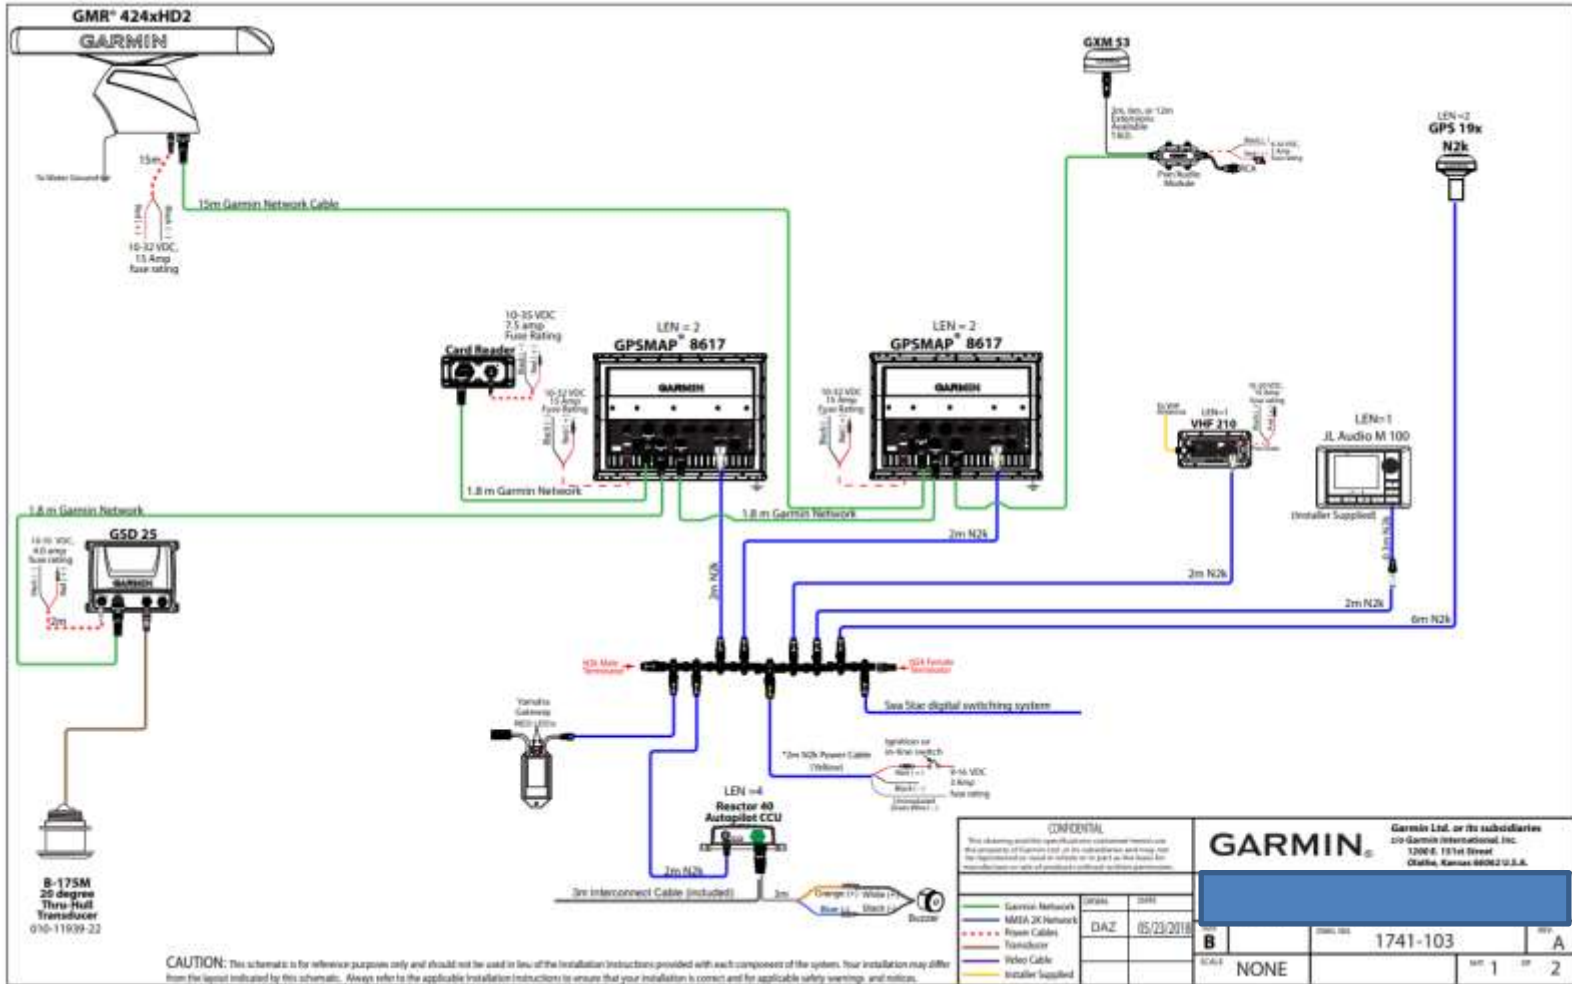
GMR® 424xHD2
GARMIN
15m
To Water Ground
Red
Black
10-32 VDC, 15 Amp fuse rating
15m Garmin Network Cable

GXM 53
2m, 6m, or 12m Extensions Available
Fuse/Audio Module
RCA
Red
Black
LEN =2
GPS 19x
N2k

Card Reader
10-35 VDC 7.5 amp Fuse Rating
LEN = 2
GPSMAP® 8617
GARMIN
10-32 VDC 15 Amp Fuse Rating
Black
Red
1.8 m Garmin Network

LEN = 2
GPSMAP® 8617
GARMIN
10-32 VDC 15 Amp Fuse Rating
1.8 m Garmin Network
2m N2k

VHF Antenna
LEN=1
VHF 210
LEN=1
JL Audio M 100
(Installer Supplied)
2m N2k
2m N2k
6m N2k

1.8 m Garmin Network
GSD 25
10-35 VDC 4.0 amp fuse rating
GARMIN
Black
Red
2m N2k
N2k Male Terminator
N2k Female Terminator
Sea Star digital switching system

Yamaha Gateway
*2m N2k Power Cable (Yellow)
Ignition or in-line switch
Red (+)
Black (-)
9-16 VDC 2 Amp fuse rating

LEN =4
Reactor 40 Autopilot CCU
2m N2k
3m Interconnect Cable (included)
3m
Orange (+)
White (+)
Blue (-)
Black (-)
Buzzer

B-175M
20 degree
Thru-Hull
Transducer
010-11939-22

CONFIDENTIAL
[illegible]

Garmin Network
NMEA 2K Network
Power Cables
Transducer
Video Cable
Installer Supplied
DAZ
05/23/2018
GARMIN.
Garmin Ltd. or its subsidiaries
c/o Garmin International, Inc.
1200 E. 151st Street
Olathe, Kansas 66062 U.S.A.
B
1741-103
A
NONE
1
2

CAUTION: This schematic is for reference purposes only and should not be used in lieu of the installation instructions provided with each component of the system. Your installation may differ from the layout indicated by this schematic. Always refer to the applicable installation instructions to ensure that your installation is correct and for applicable safety warnings and notices.